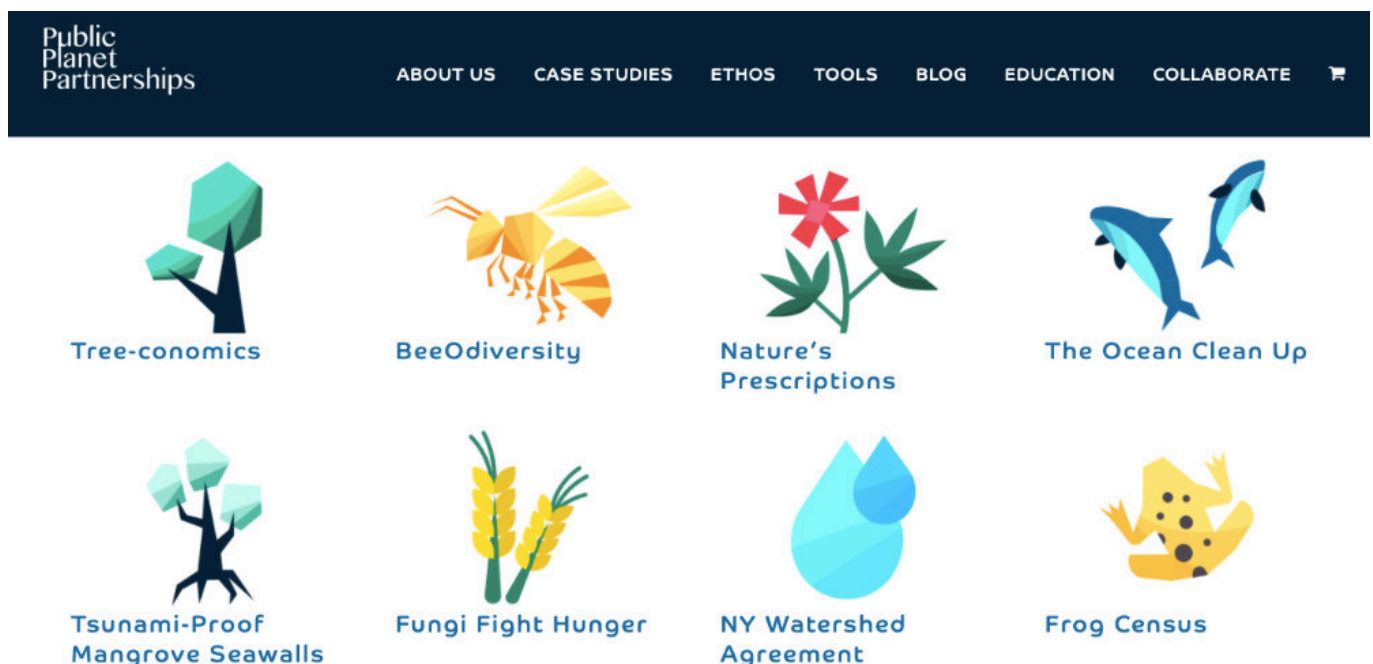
Public Planet Partnerships

ABOUT US CASE STUDIES ETHOS TOOLS BLOG EDUCATION COLLABORATE

Tree-conomics

BeeOdiversity

Nature's Prescriptions

The Ocean Clean Up

Tsunami-Proof Mangrove Seawalls

Fungi Fight Hunger

NY Watershed Agreement

Frog Census